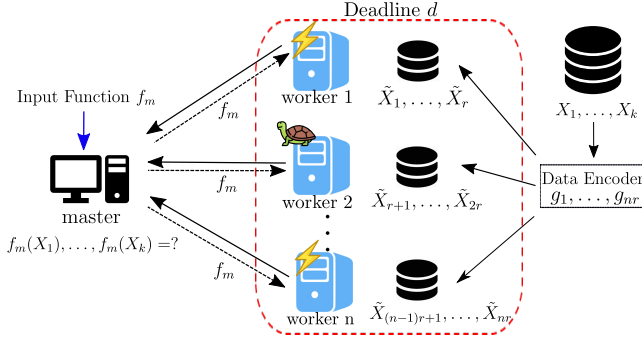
Deadline $d$

Input Function $f_m$

$f_m$

$f_m$

$f_m$

worker 1

worker 2

worker n

master

$f_m(X_1), \ldots, f_m(X_k) = ?$

$\tilde{X}_1, \ldots, \tilde{X}_r$

$\tilde{X}_{r+1}, \ldots, \tilde{X}_{2r}$

$\tilde{X}_{(n-1)r+1}, \ldots, \tilde{X}_{nr}$

$X_1, \ldots, X_k$

Data Encoder
$g_1, \ldots, g_{nr}$